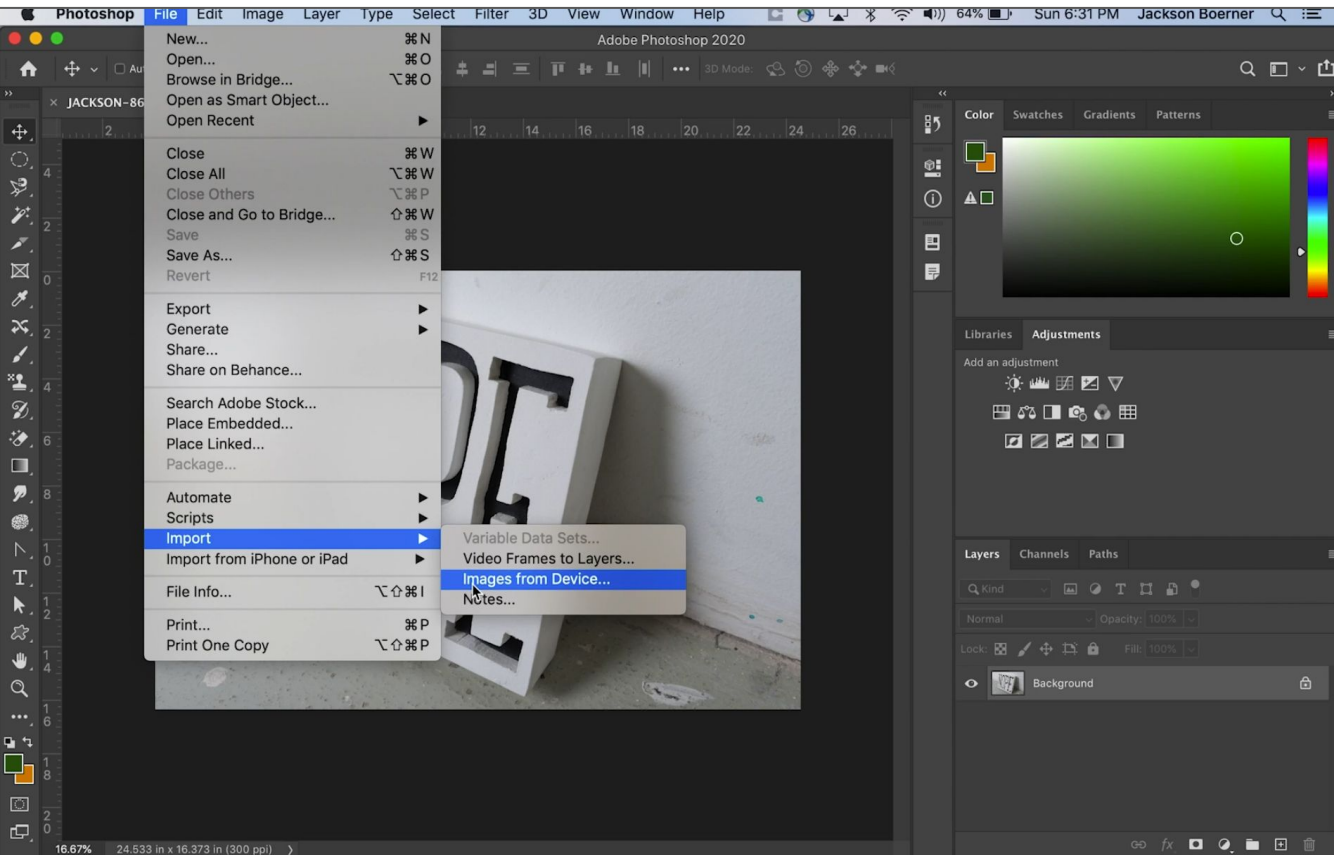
Photoshop File Edit Image Layer Type Select Filter 3D View Window Help
64% Sun 6:31 PM Jackson Boerner

Adobe Photoshop 2020

JACKSON-86

3D Mode:

New... ⌘N
Open... ⌘O
Browse in Bridge... ⌥⌘O
Open as Smart Object...
Open Recent

Close ⌘W
Close All ⌥⌘W
Close Others ⌥⌘P
Close and Go to Bridge... ⇧⌘W
Save ⌘S
Save As... ⇧⌘S
Revert F12

Export
Generate
Share...
Share on Behance...

Search Adobe Stock...
Place Embedded...
Place Linked...
Package...

Automate
Scripts
Import
Import from iPhone or iPad

File Info... ⌥⇧⌘I

Print... ⌘P
Print One Copy ⌥⇧⌘P

Variable Data Sets...
Video Frames to Layers...
Images from Device...
Notes...

2 12 14 16 18 20 22 24 26

Color Swatches Gradients Patterns

Libraries Adjustments
Add an adjustment

Layers Channels Paths
Kind
Normal Opacity: 100%
Lock: Fill: 100%
Background

16.67% 24.533 in x 16.373 in (300 ppi)